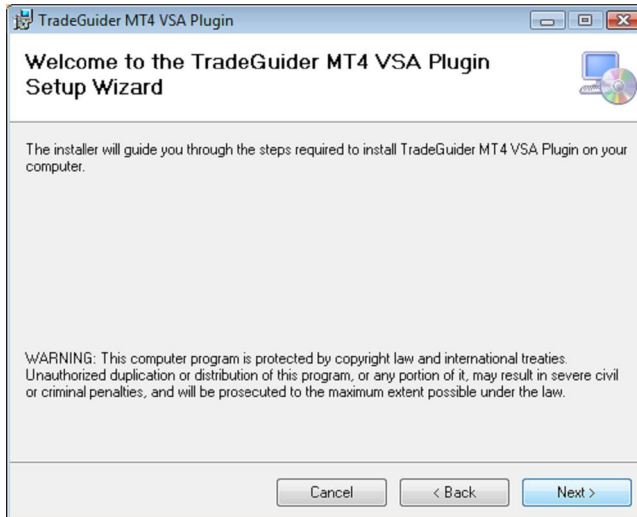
TradeGuider MT4 VSA Plugin

Welcome to the TradeGuider MT4 VSA Plugin Setup Wizard

The installer will guide you through the steps required to install TradeGuider MT4 VSA Plugin on your computer.

WARNING: This computer program is protected by copyright law and international treaties. Unauthorized duplication or distribution of this program, or any portion of it, may result in severe civil or criminal penalties, and will be prosecuted to the maximum extent possible under the law.

Cancel
< Back
Next >